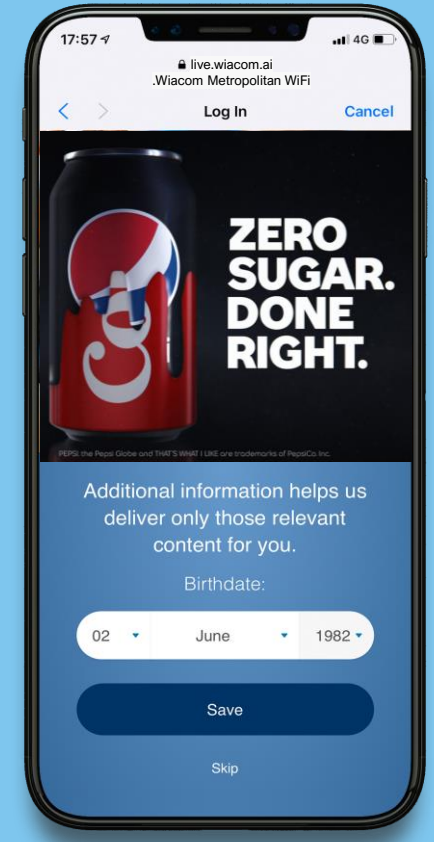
17:57
4G
live.wiacom.ai
.Wiacom Metropolitan WiFi
Log In
Cancel

ZERO SUGAR. DONE RIGHT.

PEPSI, the Pepsi Globe and THAT'S WHAT I LIKE are trademarks of PepsiCo, Inc.

Additional information helps us deliver only those relevant content for you.

Birthdate:

02
June
1982

Save

Skip